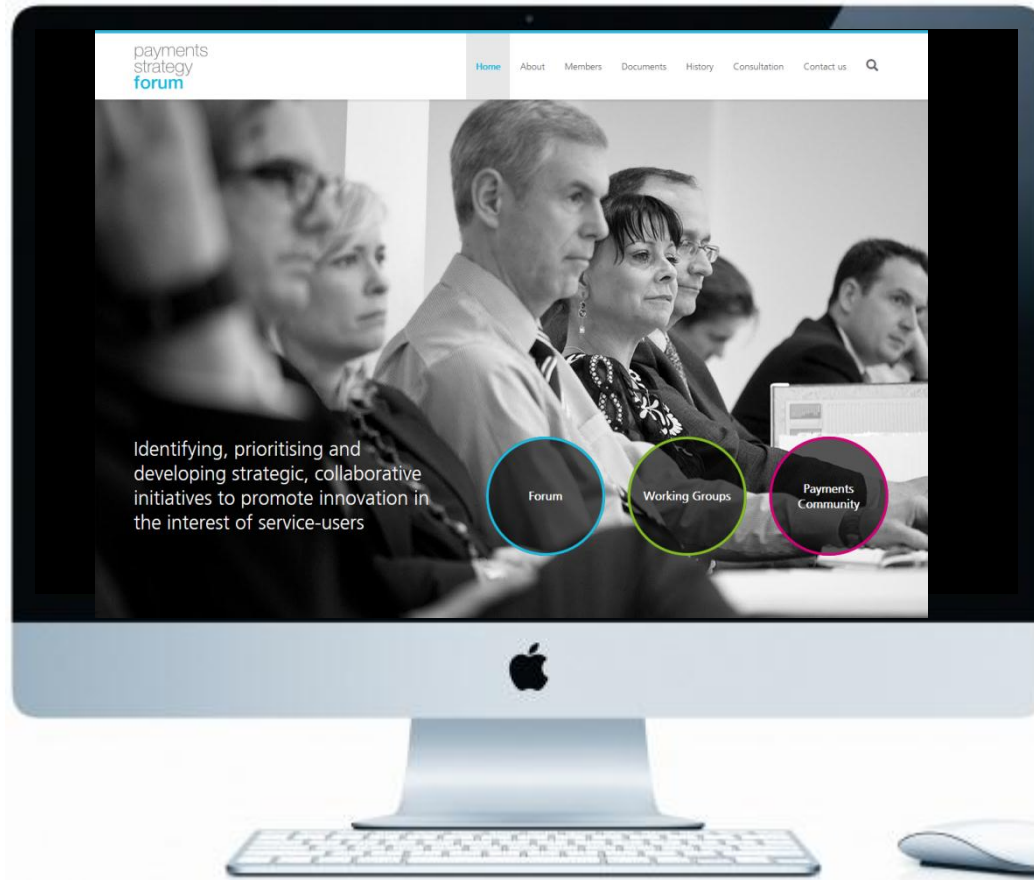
payments
strategy
forum

Home About Members Documents History Consultation Contact us

Identifying, prioritising and developing strategic, collaborative initiatives to promote innovation in the interest of service-users

Forum

Working Groups

Payments Community